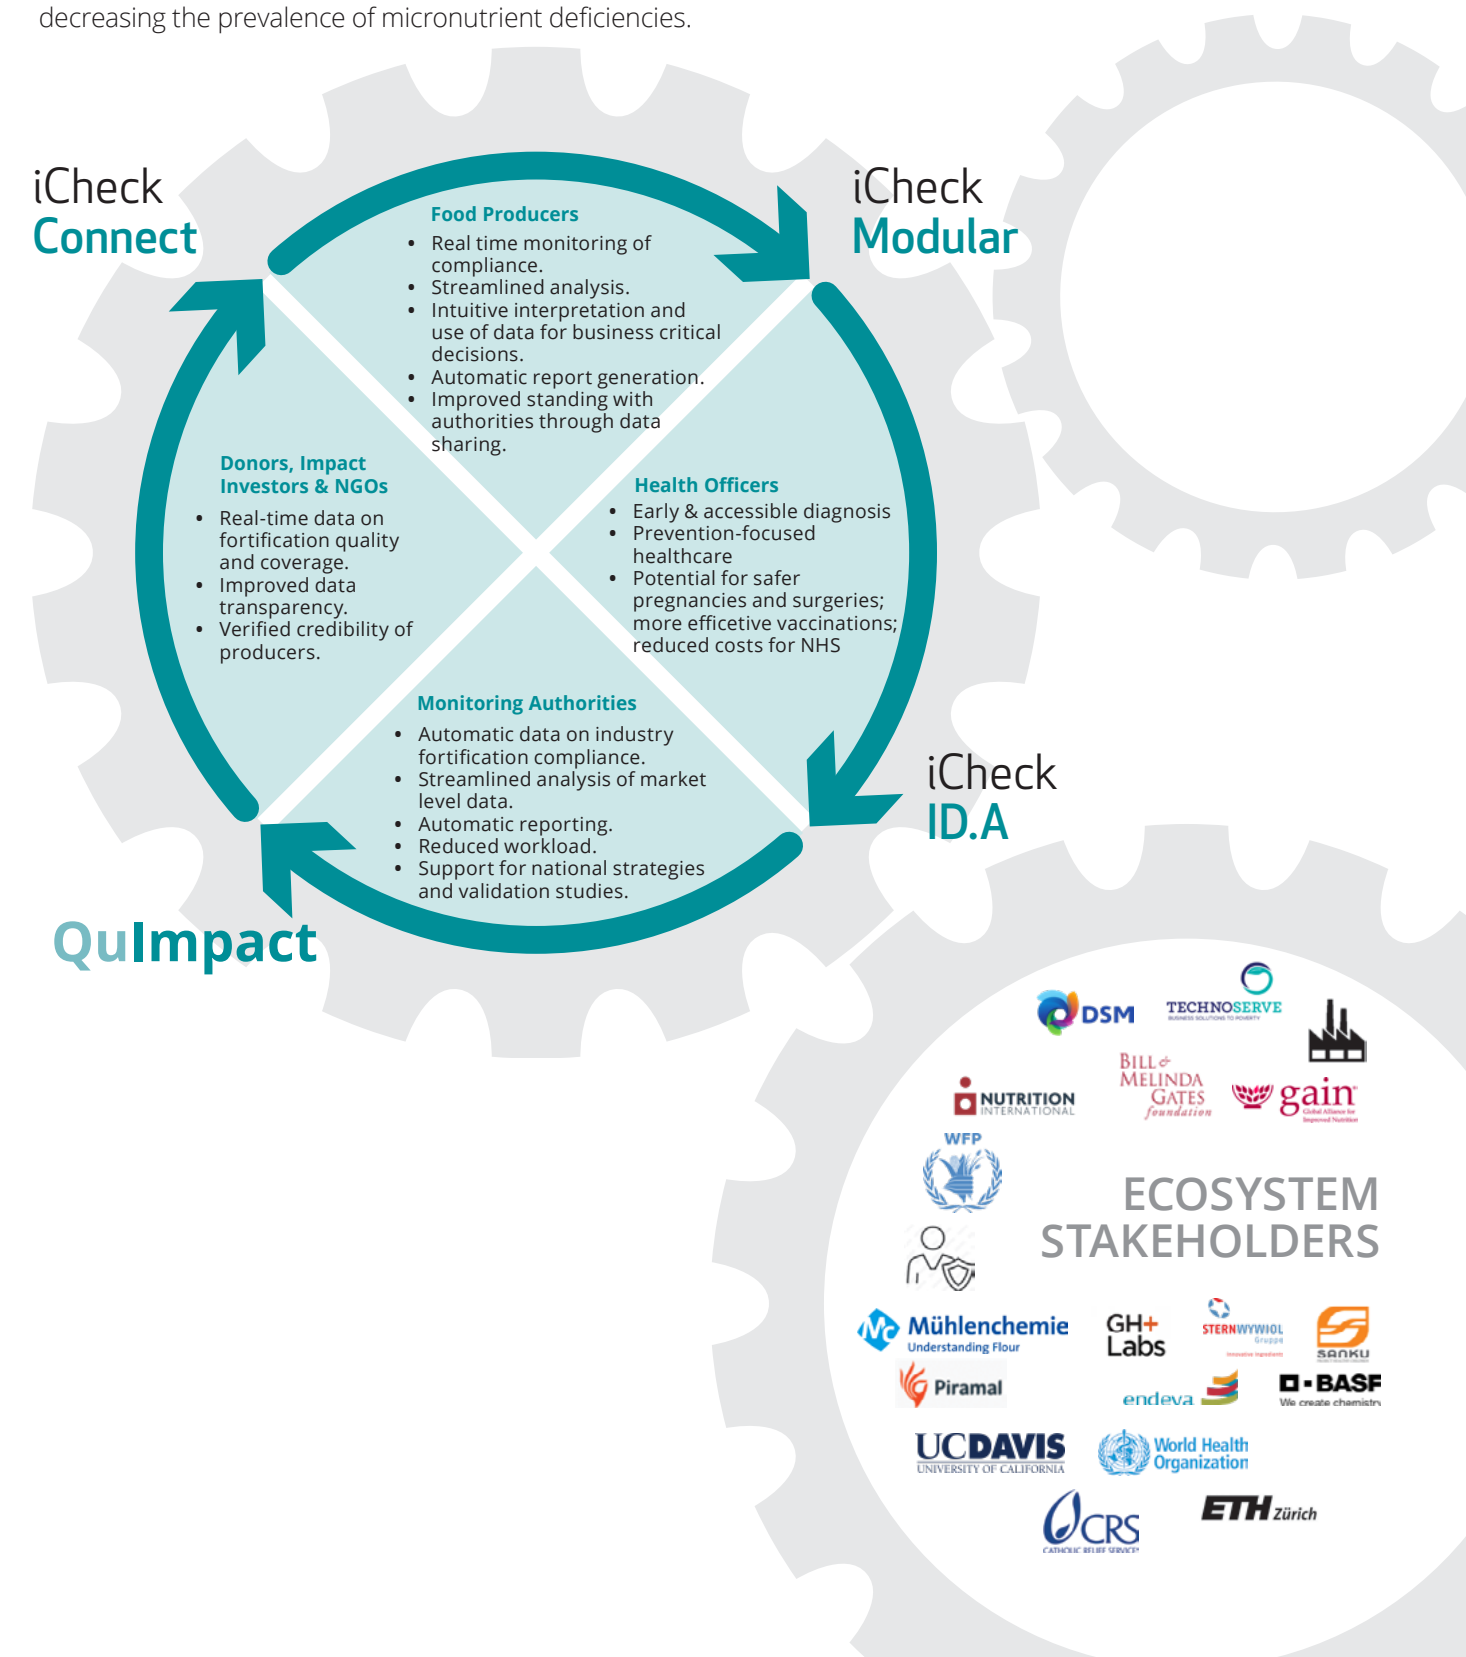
decreasing the prevalence of micronutrient deficiencies.

iCheck Connect

iCheck Modular

Food Producers
- Real time monitoring of compliance.
- Streamlined analysis.
- Intuitive interpretation and use of data for business critical decisions.
- Automatic report generation.
- Improved standing with authorities through data sharing.

Donors, Impact Investors & NGOs
- Real-time data on fortification quality and coverage.
- Improved data transparency.
- Verified credibility of producers.

Health Officers
- Early & accessible diagnosis
- Prevention-focused healthcare
- Potential for safer pregnancies and surgeries; more efficetive vaccinations; reduced costs for NHS

Monitoring Authorities
- Automatic data on industry fortification compliance.
- Streamlined analysis of market level data.
- Automatic reporting.
- Reduced workload.
- Support for national strategies and validation studies.

iCheck ID.A

QuImpact

DSM
TECHNOSERVE
NUTRITION INTERNATIONAL
BILL & MELINDA GATES foundation
gain
WFP

ECOSYSTEM STAKEHOLDERS

Mühlenchemie Understanding Flour
GH+ Labs
STERNWYWIOL Gruppe
SANKU
Piramal
endeva
BASF We create chemistry
UCDAVIS UNIVERSITY OF CALIFORNIA
World Health Organization
CRS
ETH Zürich